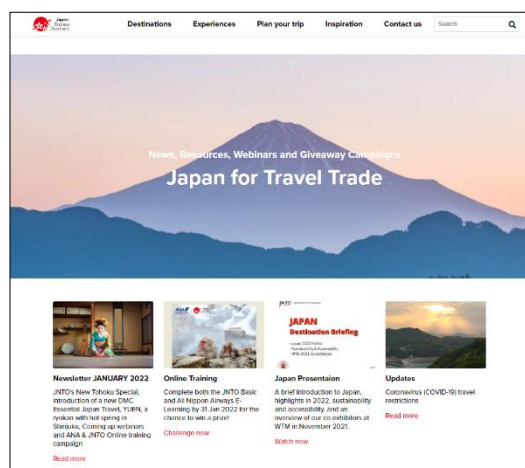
Japan National Tourism Organization

Destinations Experiences Plan your trip Inspiration Contact us Search

News, Resources, Webinars and Giveaway Campaigns

Japan for Travel Trade

Newsletter JANUARY 2022

JNTO's New Tohoku Special, introduction of a new DMC Essential Japan Travel, YUEN, a ryokan with hot spring in Shinjuku, Coming up webinars and ANA & JNTO Online training campaign

Read more

Online Training

Complete both the JNTO Basic and All Nippon Airways E-Learning by 31 Jan 2022 for the chance to win a prize!

Challenge now

JNTO

JAPAN

Destination Briefing

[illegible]

Japan Presentaion

A brief introduction to Japan, highlights in 2022, sustainability and accessibility, and an overview of our co-exhibitors at WTM in November 2021.

Watch now

Updates

Coronavirus (COVID-19) travel restrictions

Read more